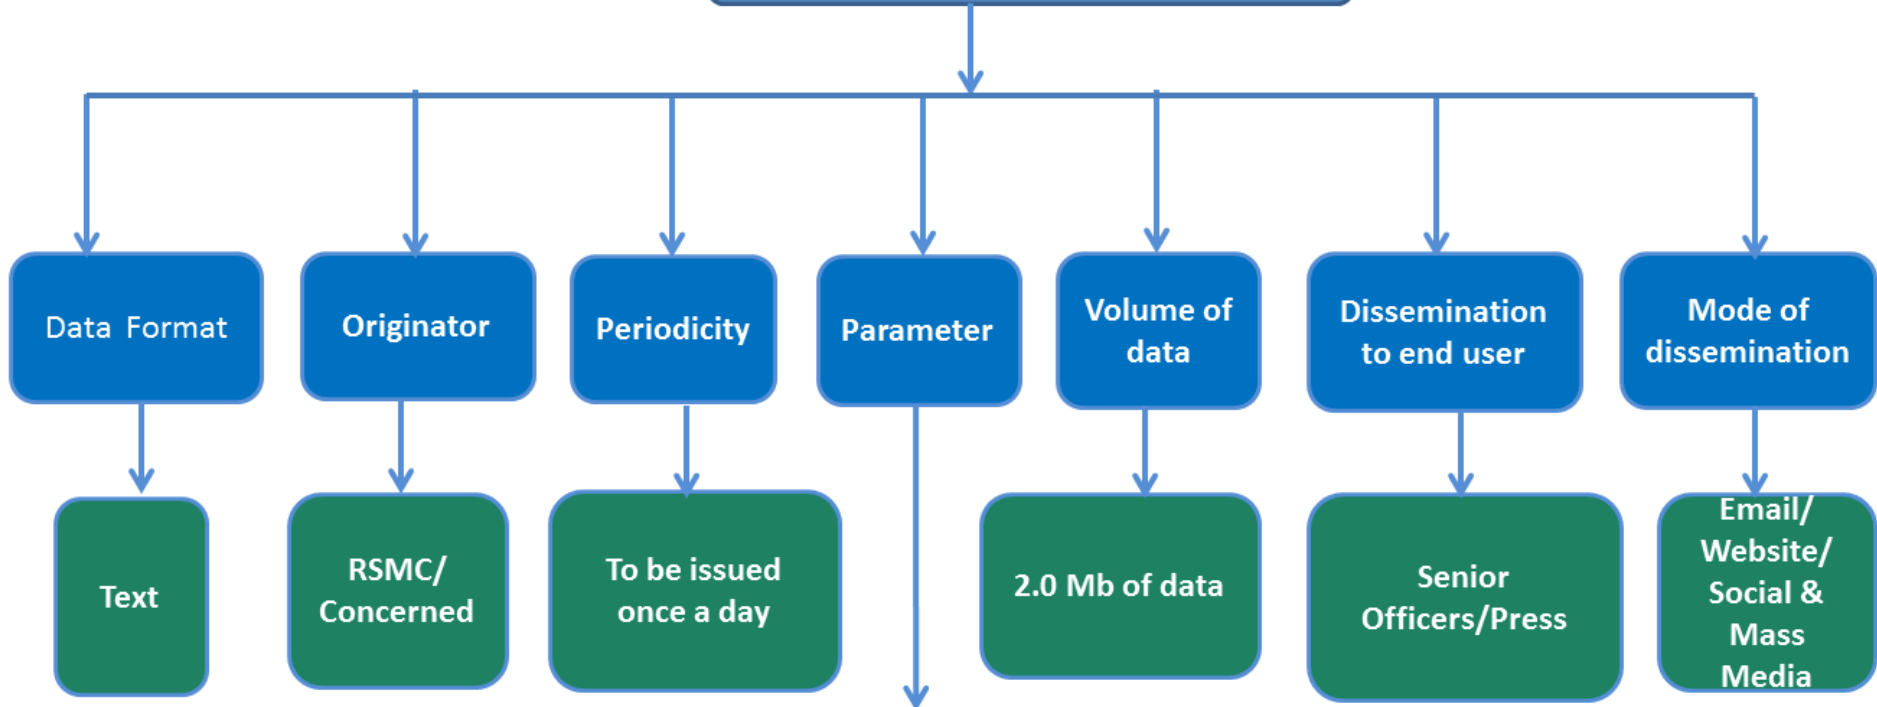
Data Format

Originator

Periodicity

Parameter

Volume of data

Dissemination to end user

Mode of dissemination

Text

RSMC/ Concerned

To be issued once a day

2.0 Mb of data

Senior Officers/Press

Email/ Website/ Social & Mass Media